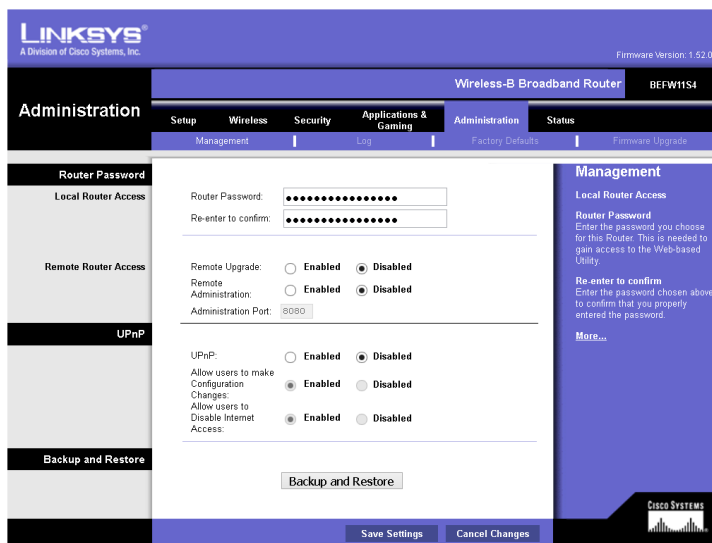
LINKSYS®
A Division of Cisco Systems, Inc.

Firmware Version: 1.52.0

Wireless-B Broadband Router | BEFW11S4

Administration

Setup | Wireless | Security | Applications & Gaming | Administration | Status

Management | Log | Factory Defaults | Firmware Upgrade

Router Password

Local Router Access

Router Password: ●●●●●●●●●●●●●●●●

Re-enter to confirm: ●●●●●●●●●●●●●●●●

Remote Router Access

Remote Upgrade: Enabled Disabled

Remote Administration: Enabled Disabled

Administration Port: 8080

UPnP

UPnP: Enabled Disabled

Allow users to make Configuration Changes: Enabled Disabled

Allow users to Disable Internet Access: Enabled Disabled

Backup and Restore

Backup and Restore

Management

Local Router Access

Router Password
Enter the password you choose for this Router. This is needed to gain access to the Web-based Utility.

Re-enter to confirm
Enter the password chosen above to confirm that you properly entered the password.

More...

CISCO SYSTEMS

Save Settings | Cancel Changes